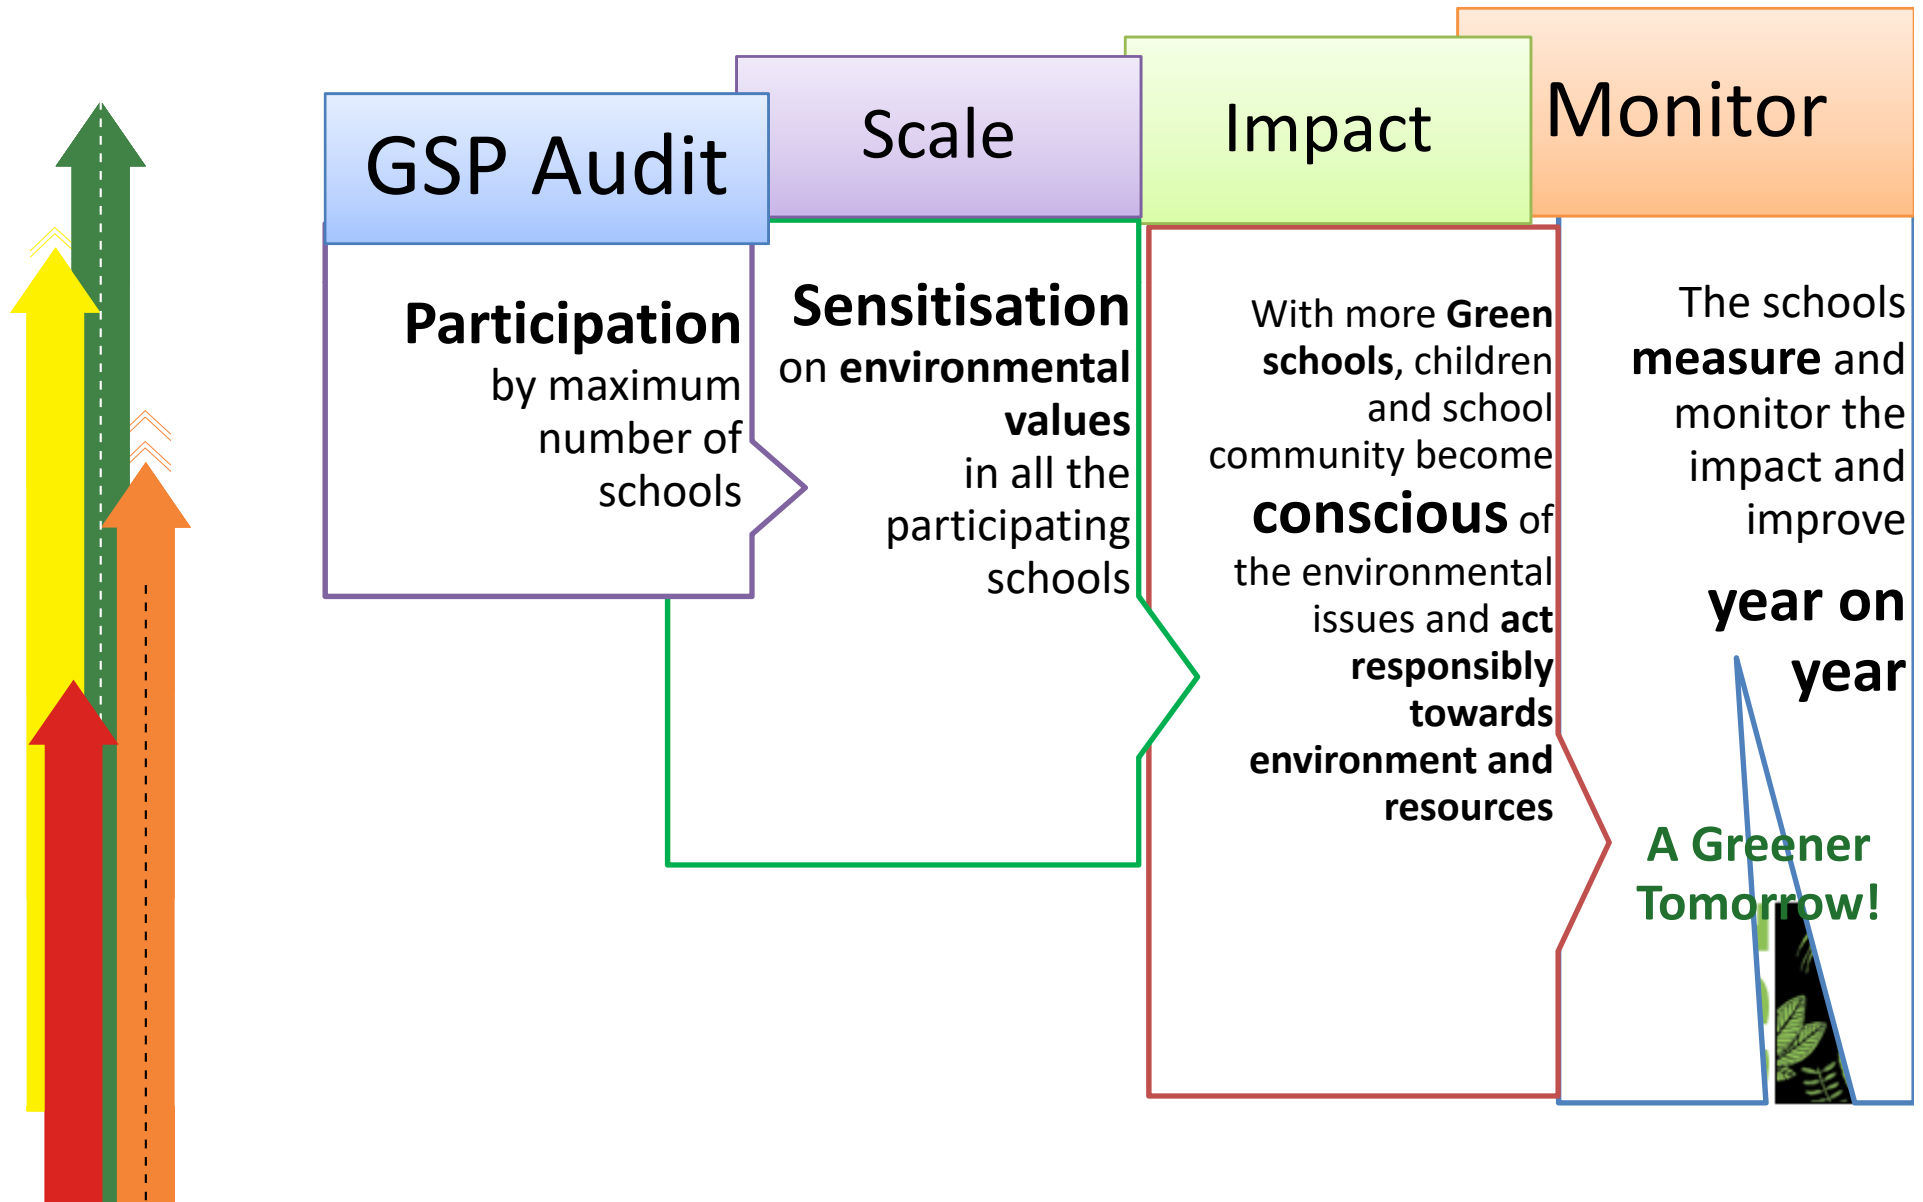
GSP Audit

Participation by maximum number of schools

Scale

Sensitisation on environmental values in all the participating schools

Impact

With more Green schools, children and school community become conscious of the environmental issues and act responsibly towards environment and resources

Monitor

The schools measure and monitor the impact and improve year on year

A Greener Tomorrow!